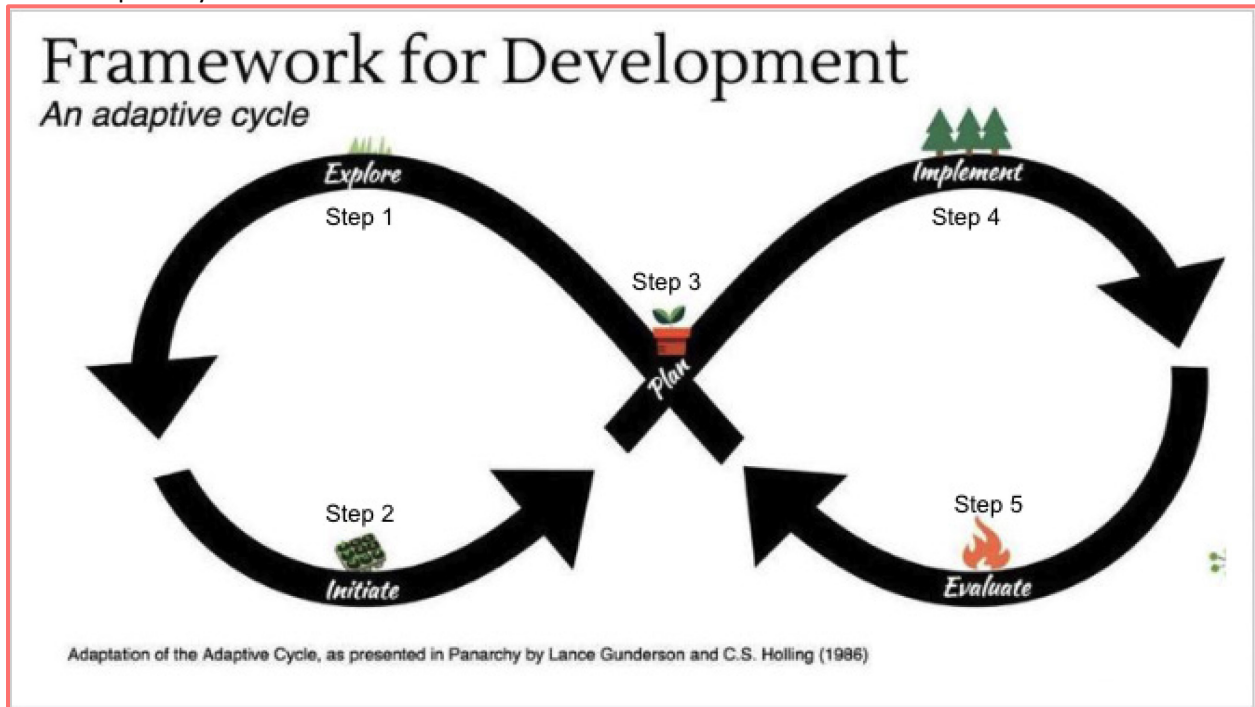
Framework for Development

An adaptive cycle

Explore

Step 1

Implement

Step 4

Step 3

Plan

Step 2

Initiate

Step 5

Evaluate

Adaptation of the Adaptive Cycle, as presented in Panarchy by Lance Gunderson and C.S. Holling (1986)